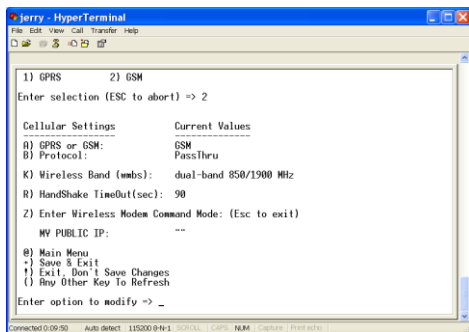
jerry - HyperTerminal
File Edit View Call Transfer Help

1) GPRS 2) GSM

Enter selection (ESC to abort) => 2

Cellular Settings Current Values
------------------ ---------------
A) GPRS or GSM: GSM
B) Protocol: PassThru

K) Wireless Band (wmbs): dual-band 850/1900 MHz

R) HandShake TimeOut(sec): 90

Z) Enter Wireless Modem Command Mode: (Esc to exit)

MY PUBLIC IP: ""

@) Main Menu
*) Save & Exit
!) Exit, Don't Save Changes
() Any Other Key To Refresh

Enter option to modify => _

Connected 0:09:50 Auto detect 115200 8-N-1 SCROLL CAPS NUM Capture Print echo